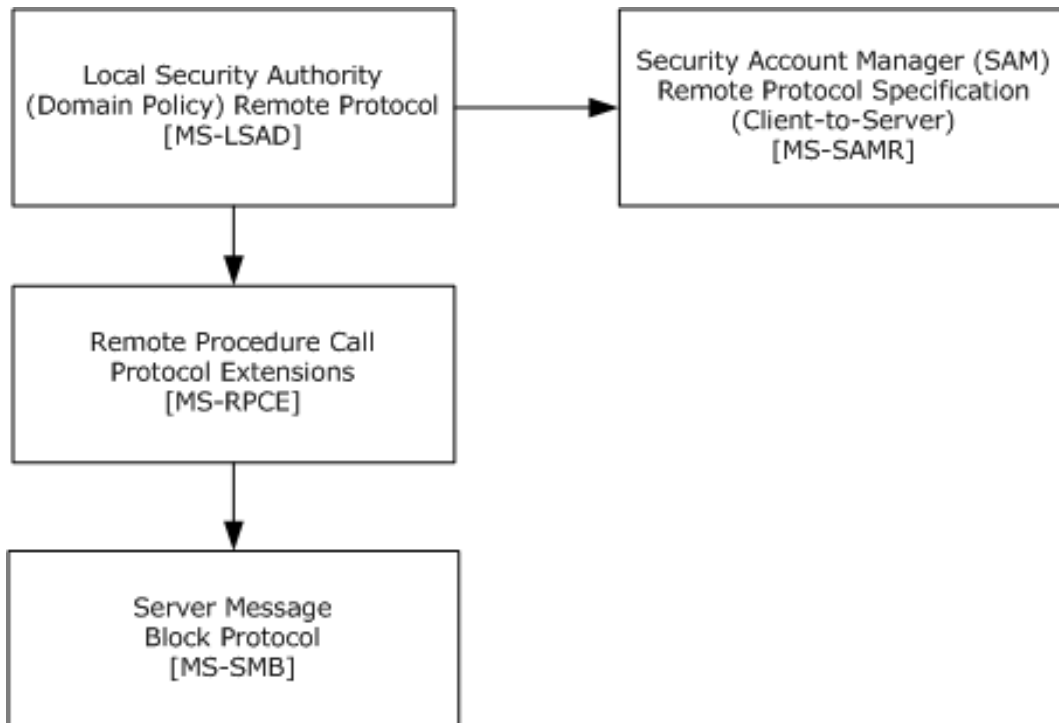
Local Security Authority (Domain Policy) Remote Protocol [MS-LSAD]

Security Account Manager (SAM) Remote Protocol Specification (Client-to-Server) [MS-SAMR]

Remote Procedure Call Protocol Extensions [MS-RPCE]

Server Message Block Protocol [MS-SMB]